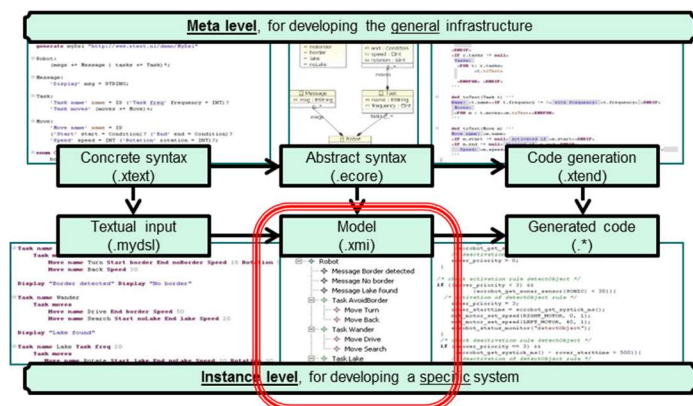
Meta level, for developing the general infrastructure

generate mybsl "http://www.stest.nl/demo/Mybsl"

Robot:
	msgs += Message | tasks += Task)*;

Message:
	'Display' msg = STRING;

Task:
	'Task name' name = ID ('Task freq' frequency = INT)?
	'Task moves' (moves += Move)+;

Move:
	'Move name' name = ID
	('Start' start = Condition)? ('End' end = Condition)?
	'Speed' speed = INT ('Rotation' rotation = INT)?;

Concrete syntax (.xtext)

Abstract syntax (.ecore)

Code generation (.xtend)

Textual input (.mydsl)

Model (.xmi)

Generated code (.*)

Task name Bounce
	Task moves
		Move name Turn Start border End noBorder Speed 10 Rotation
		Move name Back Speed 30

Display "Border detected" Display "No border"

Task name Wander
	Task moves
		Move name Drive End border Speed 30
		Move name Search Start noLake End Lake Speed 30

Display "Lake found"

Task name Lake Task freq 20
	Task moves

Robot
Message Border detected
Message No border
Message Lake found
Task AvoidBorder
Move Turn
Move Back
Task Wander
Move Drive
Move Search
Task Lake

Instance level, for developing a specific system